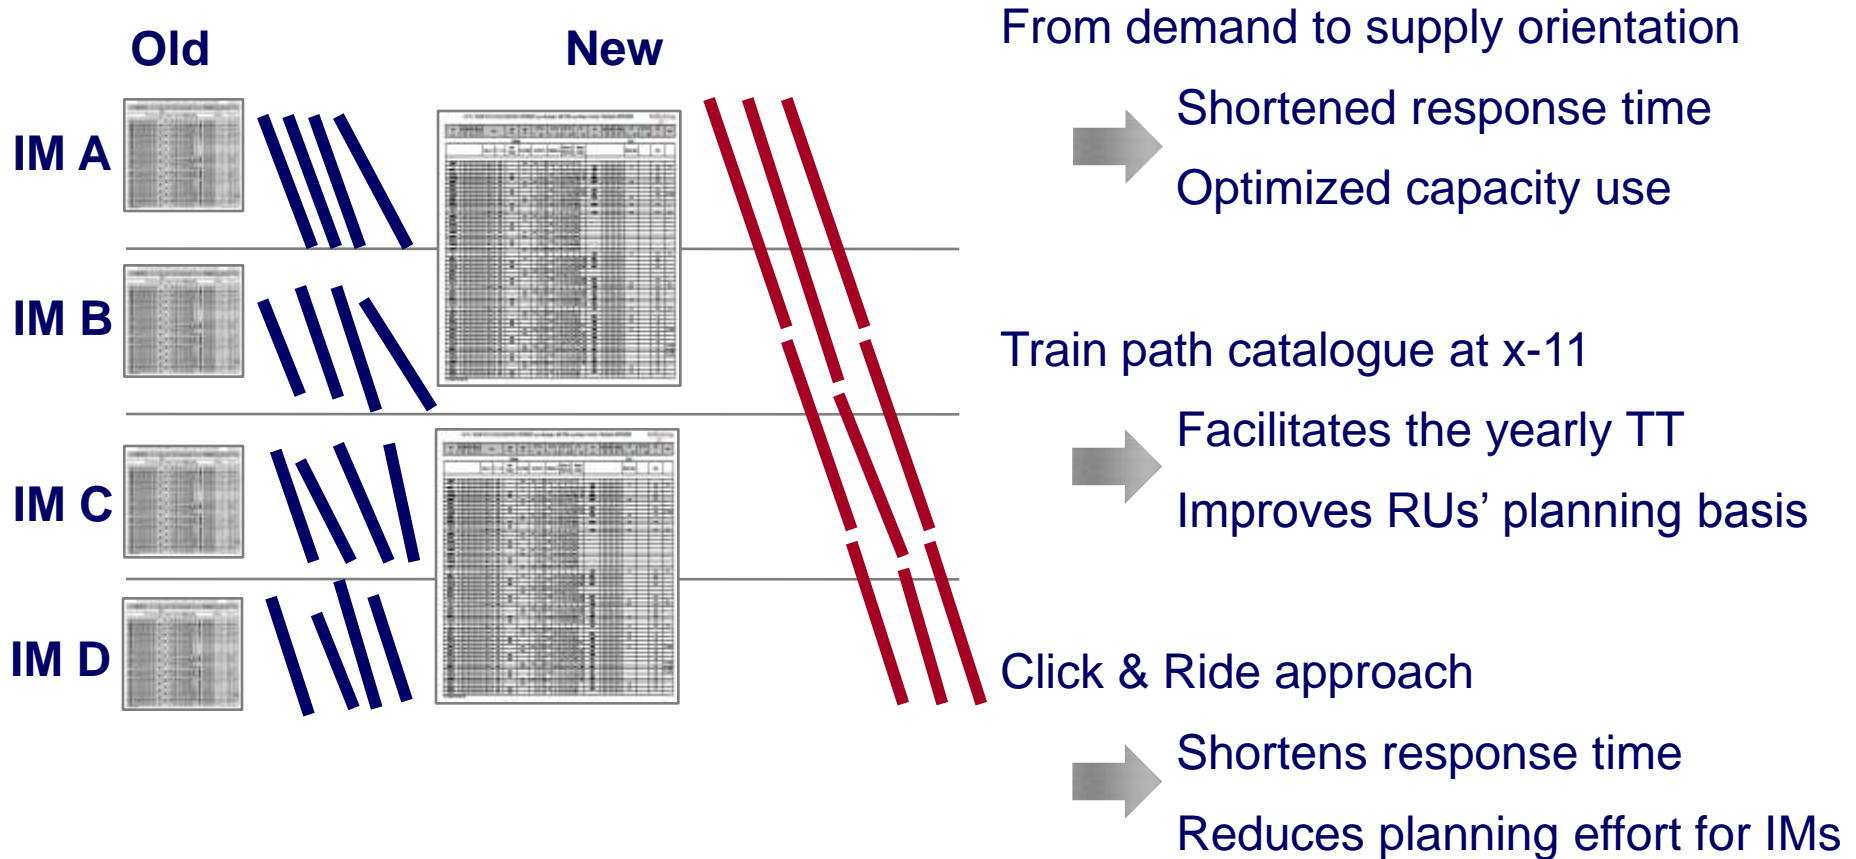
Old

New

IM A

IM B

IM C

IM D

From demand to supply orientation

Shortened response time

Optimized capacity use

Train path catalogue at x-11

Facilitates the yearly TT

Improves RUs’ planning basis

Click & Ride approach

Shortens response time

Reduces planning effort for IMs